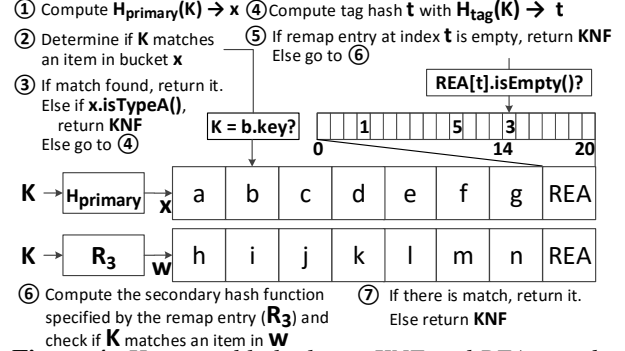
① Compute $\mathbf{H_{primary}(K)} \rightarrow \mathbf{x}$ ④ Compute tag hash **t** with $\mathbf{H_{tag}(K)} \rightarrow \mathbf{t}$

② Determine if **K** matches an item in bucket **x**

⑤ If remap entry at index **t** is empty, return **KNF** Else go to ⑥

③ If match found, return it. Else if **x.isTypeA()**, return **KNF** Else go to ④

**REA[t].isEmpty()?**

**K = b.key?**

1 5 3

0 14 20

**K** → $\mathbf{H_{primary}}$ **x**

| a | b | c | d | e | f | g | REA |
|---|---|---|---|---|---|---|---|

**K** → $\mathbf{R_3}$ **w**

| h | i | j | k | l | m | n | REA |
|---|---|---|---|---|---|---|---|

⑥ Compute the secondary hash function specified by the remap entry ($\mathbf{R_3}$) and check if **K** matches an item in **w**

⑦ If there is match, return it. Else return **KNF**

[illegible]